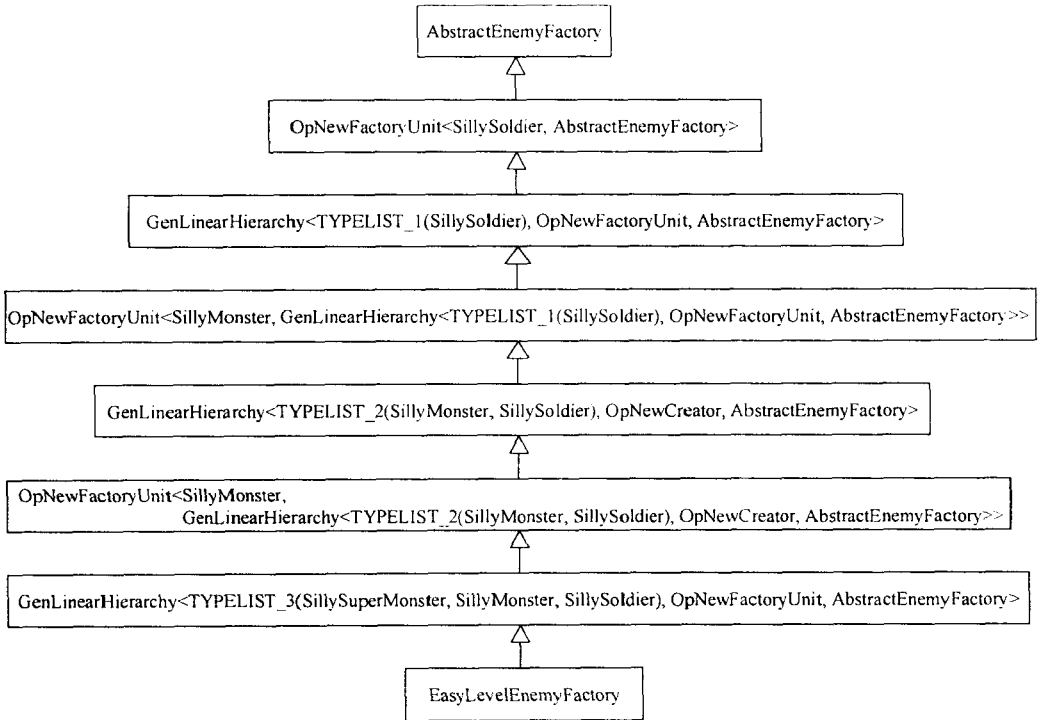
AbstractEnemyFactory

OpNewFactoryUnit<SillySoldier, AbstractEnemyFactory>

GenLinearHierarchy<TYPELIST_1(SillySoldier), OpNewFactoryUnit, AbstractEnemyFactory>

OpNewFactoryUnit<SillyMonster, GenLinearHierarchy<TYPELIST_1(SillySoldier), OpNewFactoryUnit, AbstractEnemyFactory>>

GenLinearHierarchy<TYPELIST_2(SillyMonster, SillySoldier), OpNewCreator, AbstractEnemyFactory>

OpNewFactoryUnit<SillyMonster, GenLinearHierarchy<TYPELIST_2(SillyMonster, SillySoldier), OpNewCreator, AbstractEnemyFactory>>

GenLinearHierarchy<TYPELIST_3(SillySuperMonster, SillyMonster, SillySoldier), OpNewFactoryUnit, AbstractEnemyFactory>

EasyLevelEnemyFactory